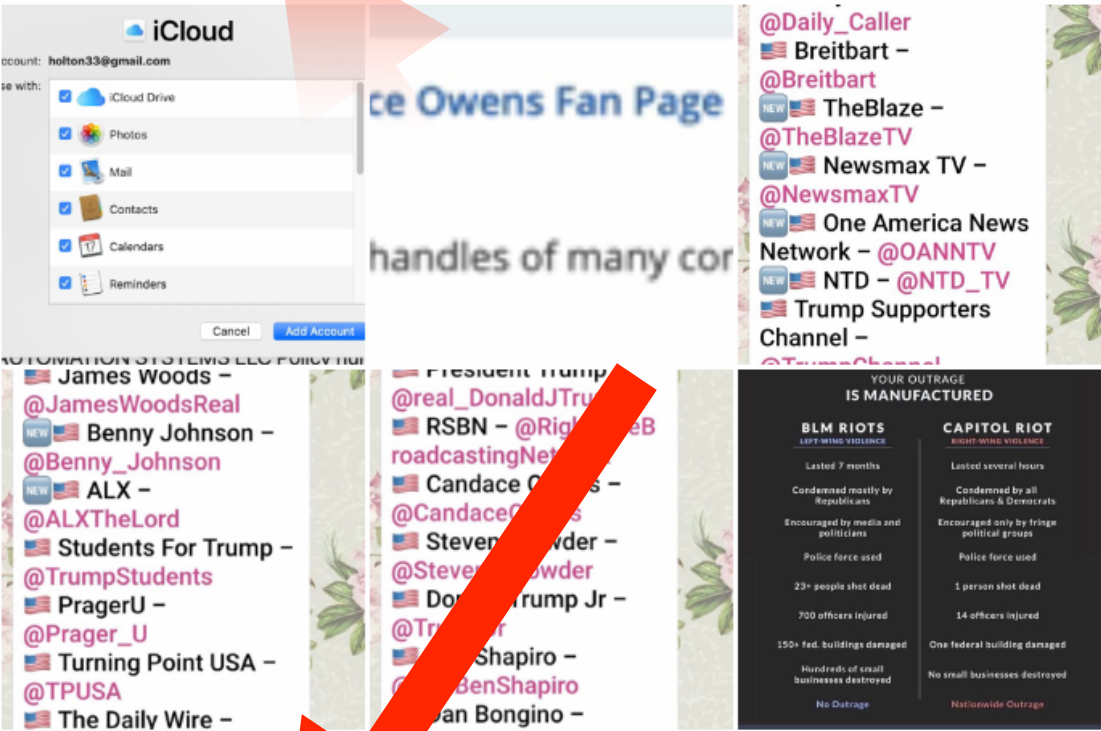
iCloud
ccount: holton33@gmail.com
se with:
iCloud Drive
Photos
Mail
Contacts
Calendars
Reminders
Cancel
Add Account

ce Owens Fan Page

handles of many cor

@Daily_Caller
🇺🇸 Breitbart – @Breitbart
🆕🇺🇸 TheBlaze – @TheBlazeTV
🆕🇺🇸 Newsmax TV – @NewsmaxTV
🆕🇺🇸 One America News Network – @OANNTV
🆕🇺🇸 NTD – @NTD_TV
🇺🇸 Trump Supporters Channel – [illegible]

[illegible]UTOMATION SYSTEMS LLC Policy nu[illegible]
🇺🇸 James Woods – @JamesWoodsReal
🆕🇺🇸 Benny Johnson – @Benny_Johnson
🆕🇺🇸 ALX – @ALXTheLord
🇺🇸 Students For Trump – @TrumpStudents
🇺🇸 PragerU – @Prager_U
🇺🇸 Turning Point USA – @TPUSA
🇺🇸 The Daily Wire –

🇺🇸 President Trump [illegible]
@real_DonaldJTru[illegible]
🇺🇸 RSBN – @Righ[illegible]eBroadcastingNet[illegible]
🇺🇸 Candace O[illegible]s –
@CandaceO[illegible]
🇺🇸 Steven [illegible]owder –
@Steven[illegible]owder
🇺🇸 Do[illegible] Trump Jr –
@Tr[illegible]r
🇺🇸 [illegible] Shapiro –
@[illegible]BenShapiro
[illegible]an Bongino –

YOUR OUTRAGE
IS MANUFACTURED

| BLM RIOTS (LEFT-WING VIOLENCE) | CAPITOL RIOT (RIGHT-WING VIOLENCE) |
|---|---|
| Lasted 7 months | Lasted several hours |
| Condemned mostly by Republicans | Condemned by all Republicans & Democrats |
| Encouraged by media and politicians | Encouraged only by fringe political groups |
| Police force used | Police force used |
| 23+ people shot dead | 1 person shot dead |
| 700 officers injured | 14 officers injured |
| 150+ fed. buildings damaged | One federal building damaged |
| Hundreds of small businesses destroyed | No small businesses destroyed |
| No Outrage | Nationwide Outrage |